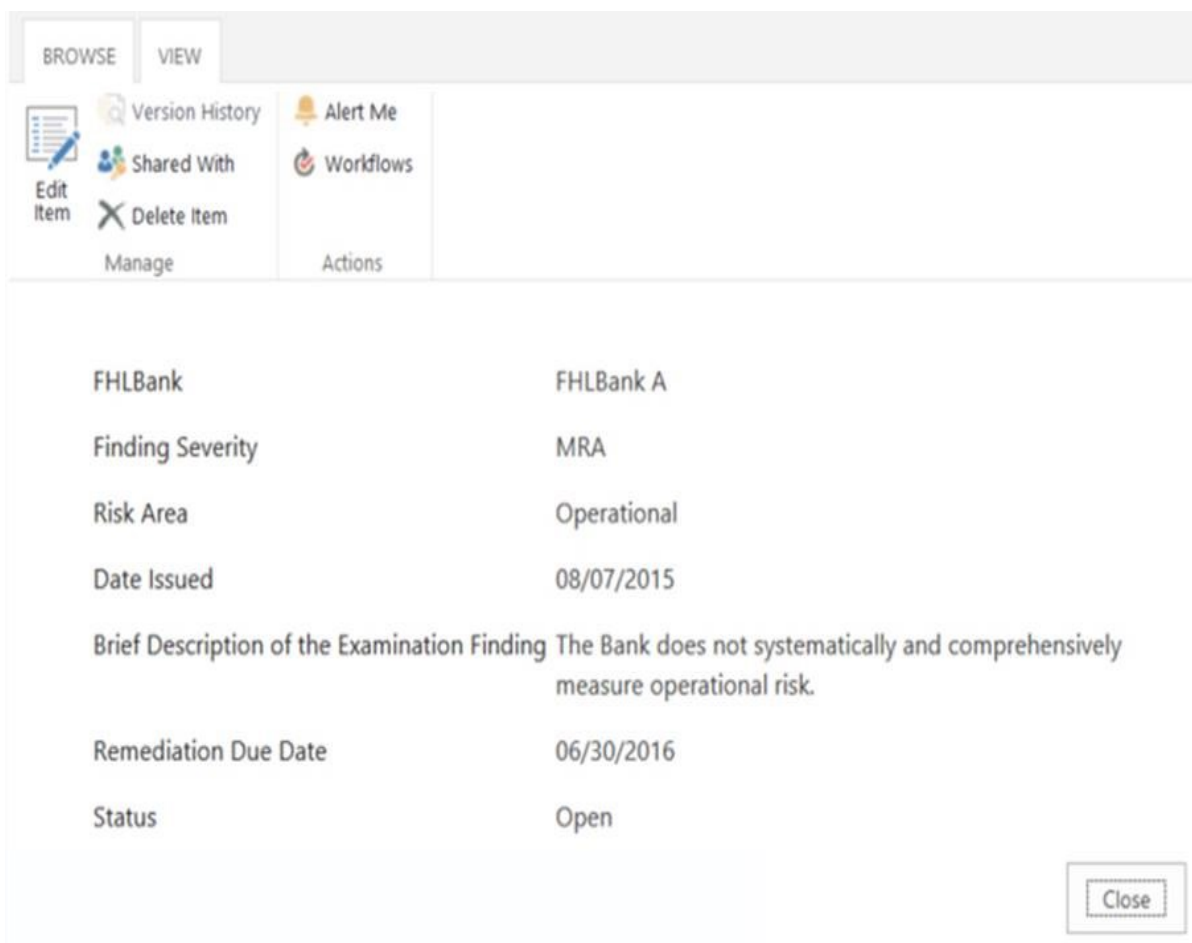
BROWSE VIEW

Edit Item

Version History
Shared With
Delete Item
Manage

Alert Me
Workflows
Actions

| | |
|---|---|
| FHLBank | FHLBank A |
| Finding Severity | MRA |
| Risk Area | Operational |
| Date Issued | 08/07/2015 |
| Brief Description of the Examination Finding | The Bank does not systematically and comprehensively measure operational risk. |
| Remediation Due Date | 06/30/2016 |
| Status | Open |

Close